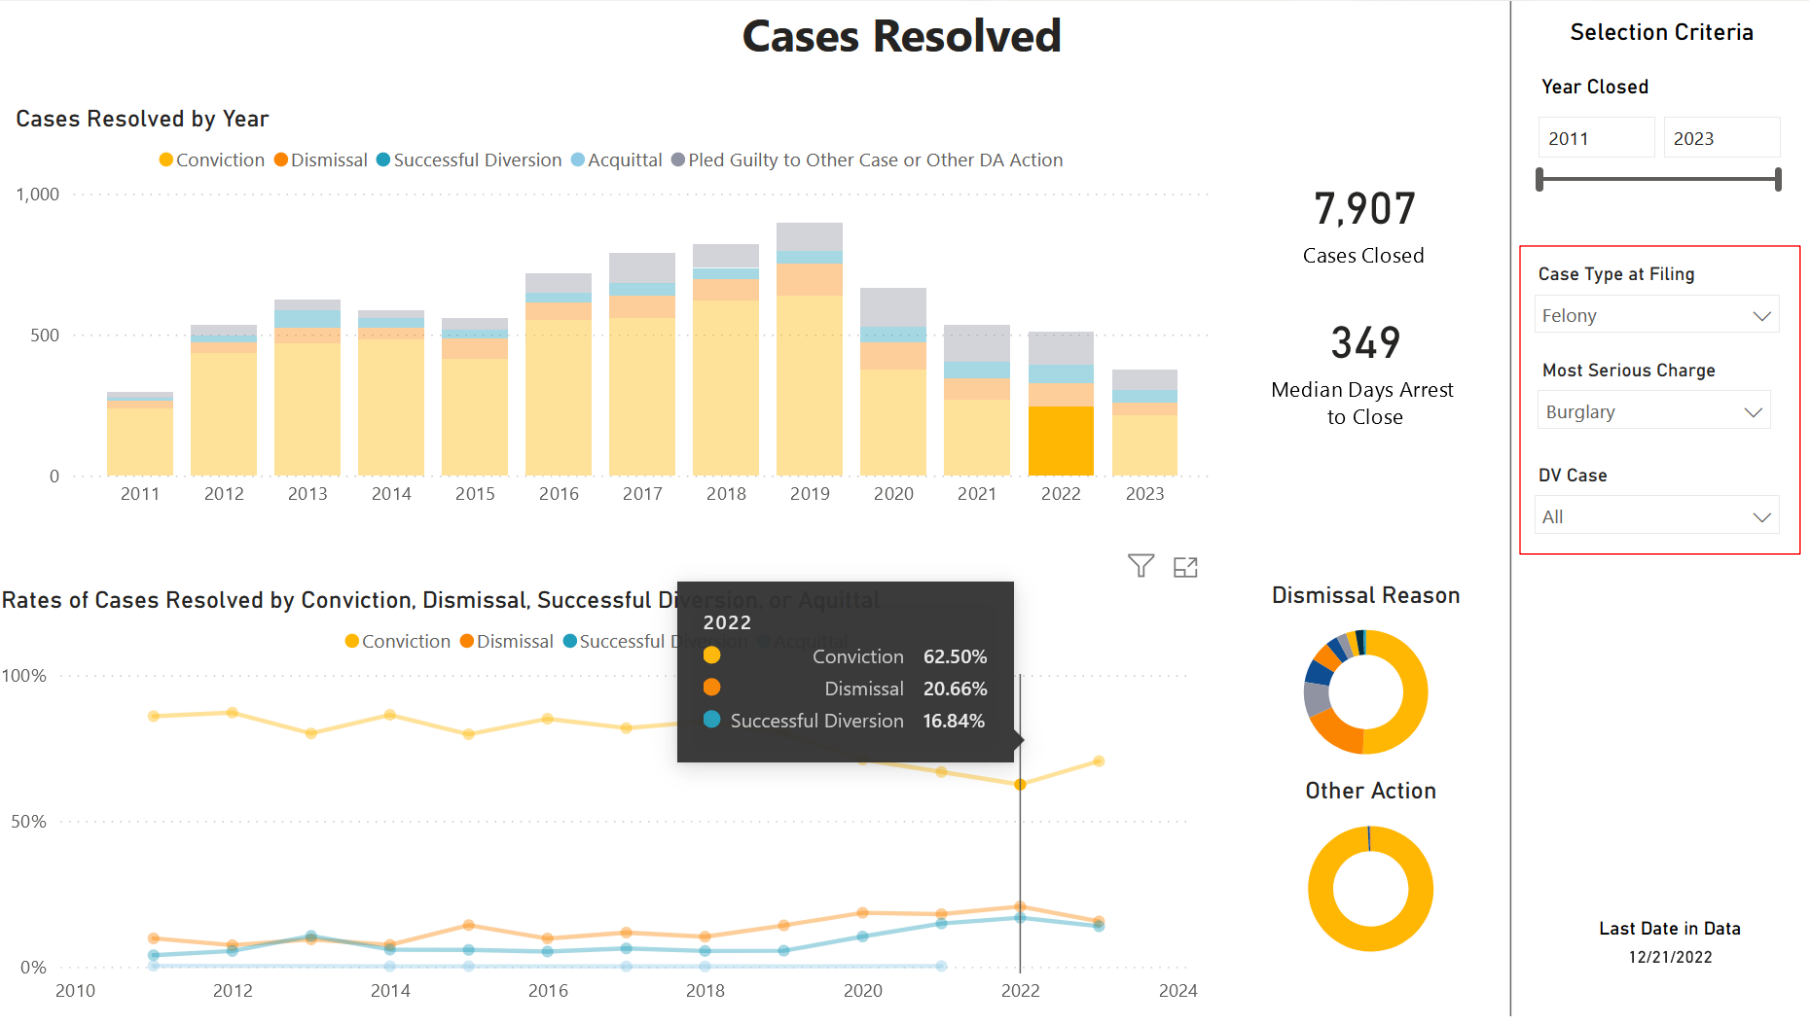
Cases Resolved

Cases Resolved by Year

Conviction Dismissal Successful Diversion Acquittal Pled Guilty to Other Case or Other DA Action

1,000
500
0

2011 2012 2013 2014 2015 2016 2017 2018 2019 2020 2021 2022 2023

7,907
Cases Closed

349
Median Days Arrest to Close

Rates of Cases Resolved by Conviction, Dismissal, Successful Diversion, or Acquittal

Conviction Dismissal Successful Diversion Acquittal

100%
50%
0%

2010 2012 2014 2016 2018 2020 2022 2024

2022
Conviction 62.50%
Dismissal 20.66%
Successful Diversion 16.84%

Dismissal Reason

Other Action

Selection Criteria

Year Closed

2011 2023

Case Type at Filing
Felony

Most Serious Charge
Burglary

DV Case
All

Last Date in Data
12/21/2022